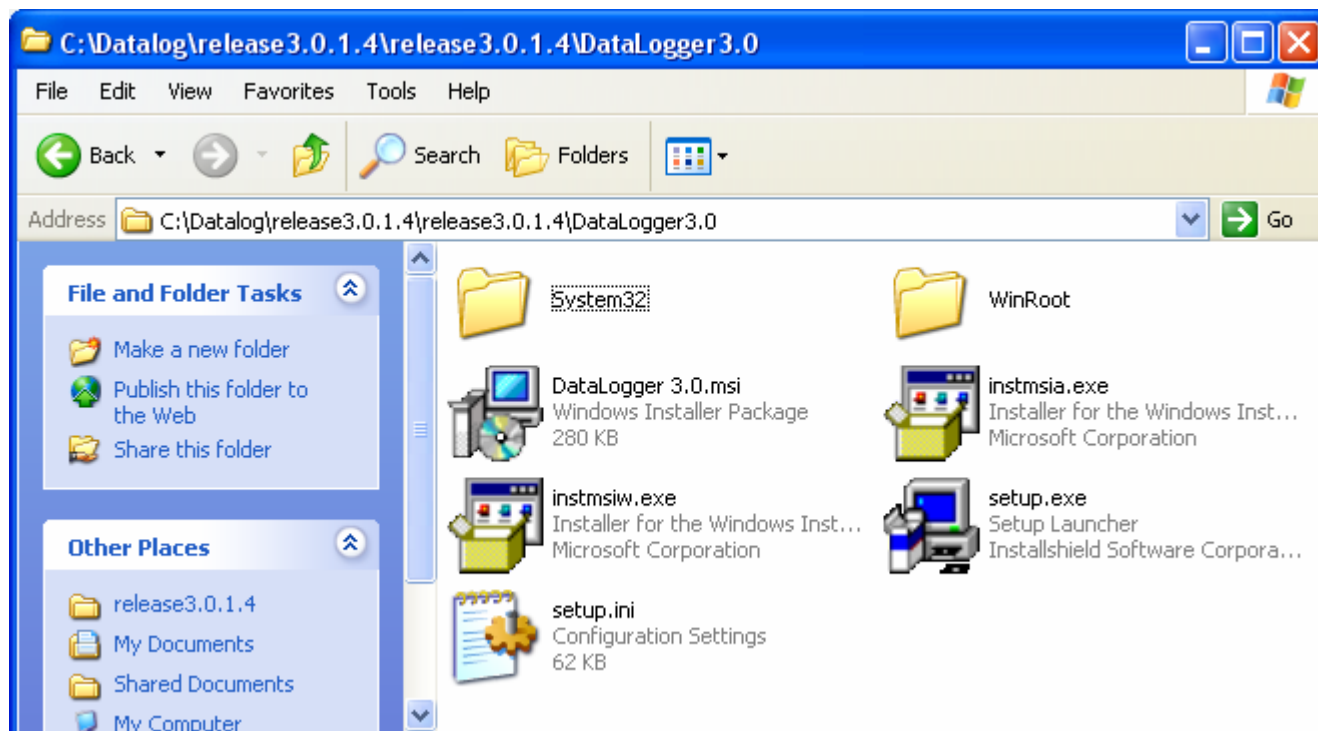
C:\Datalog\release3.0.1.4\release3.0.1.4\DataLogger3.0

File Edit View Favorites Tools Help

Back Search Folders

Address C:\Datalog\release3.0.1.4\release3.0.1.4\DataLogger3.0 Go

File and Folder Tasks

Make a new folder
Publish this folder to the Web
Share this folder

Other Places

release3.0.1.4
My Documents
Shared Documents
My Computer

System32

WinRoot

DataLogger 3.0.msi
Windows Installer Package
280 KB

instmsia.exe
Installer for the Windows Inst...
Microsoft Corporation

instmsiw.exe
Installer for the Windows Inst...
Microsoft Corporation

setup.exe
Setup Launcher
Installshield Software Corpora...

setup.ini
Configuration Settings
62 KB